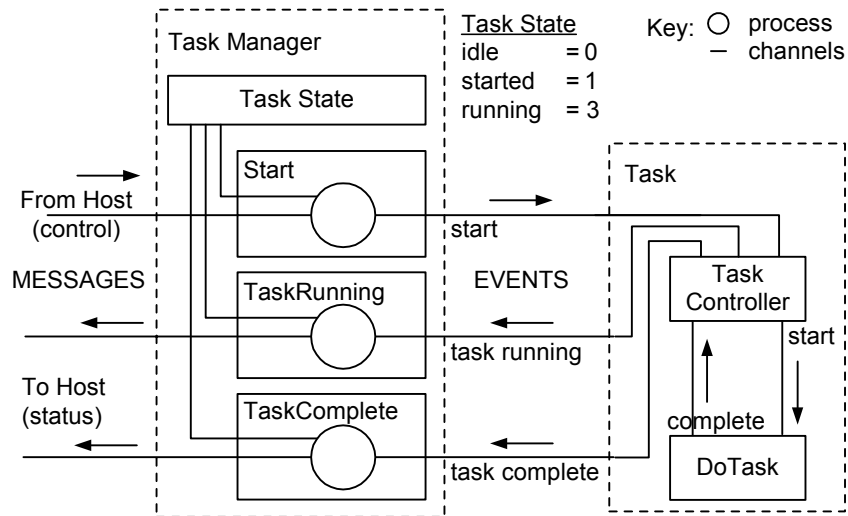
Task Manager

Task State
idle = 0
started = 1
running = 3

Key: ○ process
— channels

Task State

Start

From Host
(control)

start

Task

MESSAGES

TaskRunning

EVENTS

Task
Controller

task running

start

To Host
(status)

TaskComplete

complete

task complete

DoTask